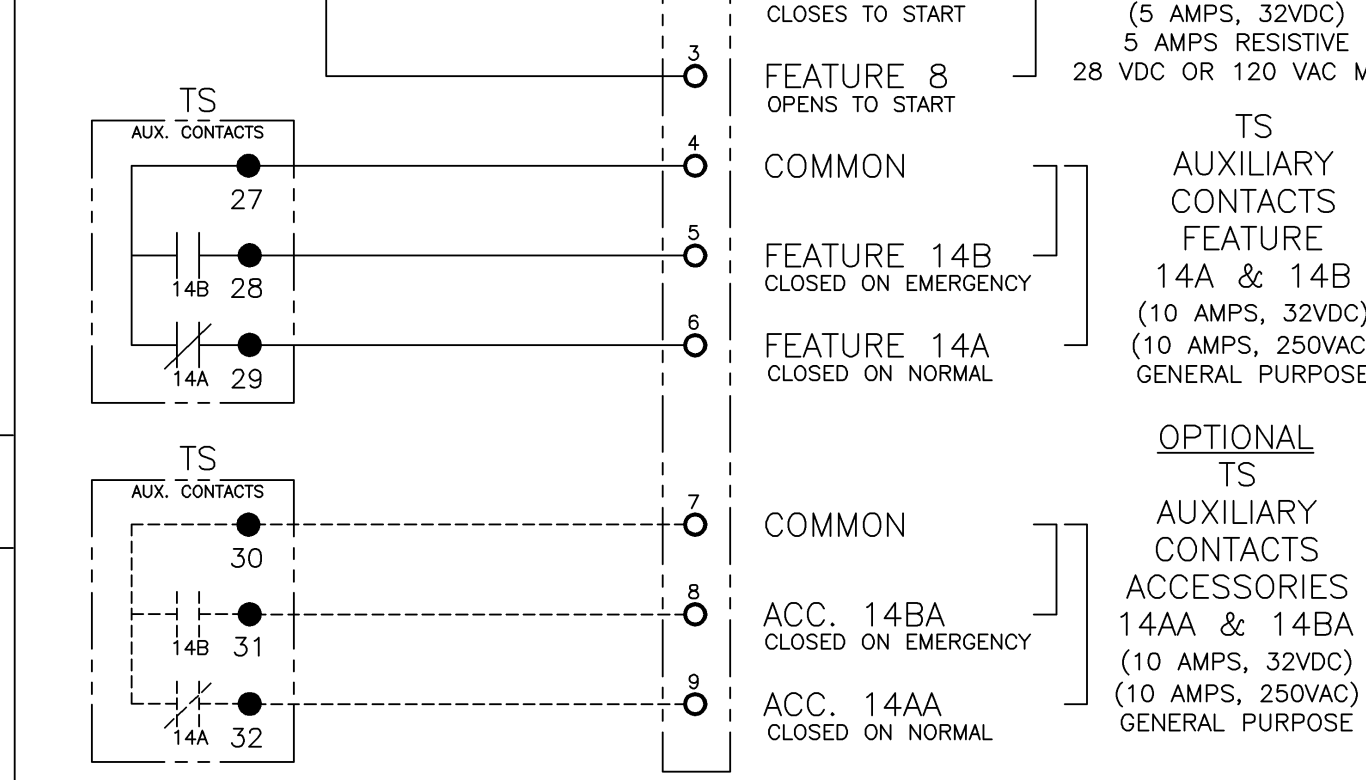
CLOSES TO START

(5 AMPS, 32VDC)
5 AMPS RESISTIVE
28 VDC OR 120 VAC M

3

FEATURE 8
OPENS TO START

TS
AUX. CONTACTS

27

14B 28

14A 29

4

COMMON

5

FEATURE 14B
CLOSED ON EMERGENCY

6

FEATURE 14A
CLOSED ON NORMAL

TS
AUXILIARY
CONTACTS
FEATURE
14A & 14B
(10 AMPS, 32VDC)
(10 AMPS, 250VAC
GENERAL PURPOSE

TS
AUX. CONTACTS

30

14B 31

14A 32

7

COMMON

8

ACC. 14BA
CLOSED ON EMERGENCY

9

ACC. 14AA
CLOSED ON NORMAL

OPTIONAL
TS
AUXILIARY
CONTACTS
ACCESSORIES
14AA & 14BA
(10 AMPS, 32VDC)
(10 AMPS, 250VAC)
GENERAL PURPOSE